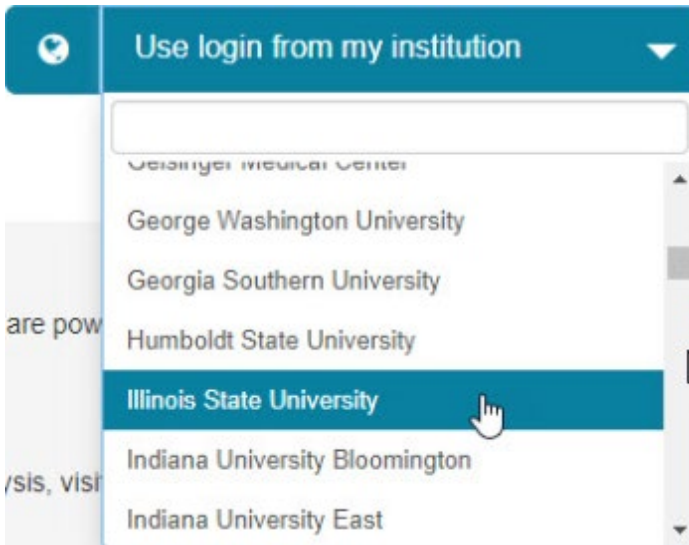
Use login from my institution

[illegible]

George Washington University

Georgia Southern University

Humboldt State University

Illinois State University

Indiana University Bloomington

Indiana University East

are pow

ysis, visi